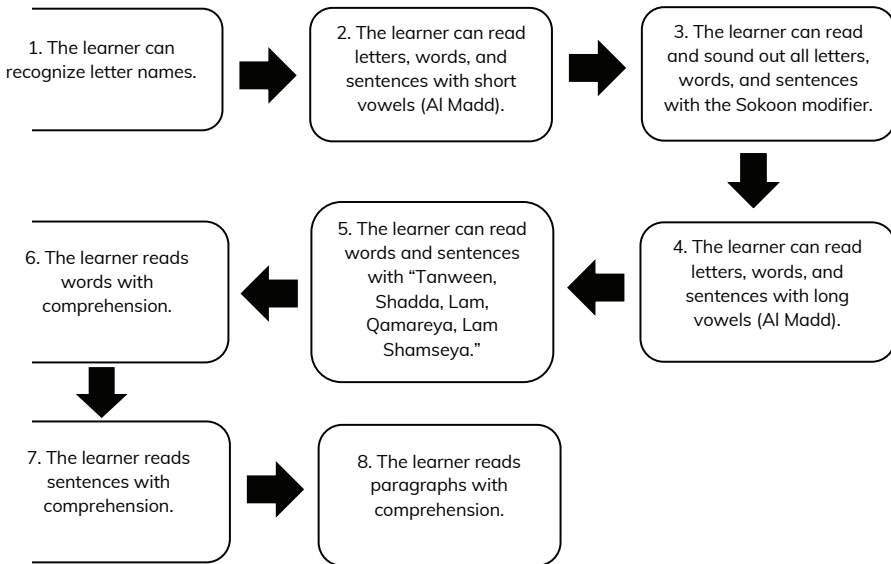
1. The learner can recognize letter names.

2. The learner can read letters, words, and sentences with short vowels (Al Madd).

3. The learner can read and sound out all letters, words, and sentences with the Sokoon modifier.

4. The learner can read letters, words, and sentences with long vowels (Al Madd).

5. The learner can read words and sentences with “Tanween, Shadda, Lam, Qamareya, Lam Shamseya.”

6. The learner reads words with comprehension.

7. The learner reads sentences with comprehension.

8. The learner reads paragraphs with comprehension.